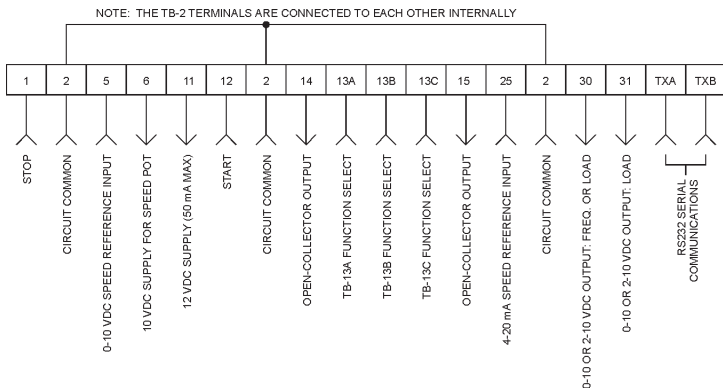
NOTE: THE TB-2 TERMINALS ARE CONNECTED TO EACH OTHER INTERNALLY

| 1 | 2 | 5 | 6 | 11 | 12 | 2 | 14 | 13A | 13B | 13C | 15 | 25 | 2 | 30 | 31 | TXA | TXB |
|---|---|---|---|---|---|---|---|---|---|---|---|---|---|---|---|---|---|

STOP

CIRCUIT COMMON

0-10 VDC SPEED REFERENCE INPUT

10 VDC SUPPLY FOR SPEED POT

12 VDC SUPPLY (50 mA MAX)

START

CIRCUIT COMMON

OPEN-COLLECTOR OUTPUT

TB-13A FUNCTION SELECT

TB-13B FUNCTION SELECT

TB-13C FUNCTION SELECT

OPEN-COLLECTOR OUTPUT

4-20 mA SPEED REFERENCE INPUT

CIRCUIT COMMON

0-10 OR 2-10 VDC OUTPUT: FREQ. OR LOAD

0-10 OR 2-10 VDC OUTPUT: LOAD

RS232 SERIAL COMMUNICATIONS